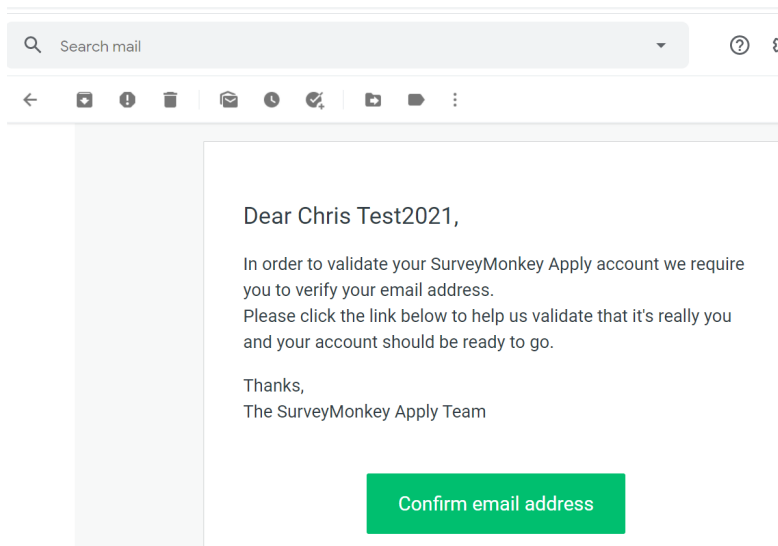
Search mail

Dear Chris Test2021,

In order to validate your SurveyMonkey Apply account we require you to verify your email address.
Please click the link below to help us validate that it's really you and your account should be ready to go.

Thanks,
The SurveyMonkey Apply Team

Confirm email address